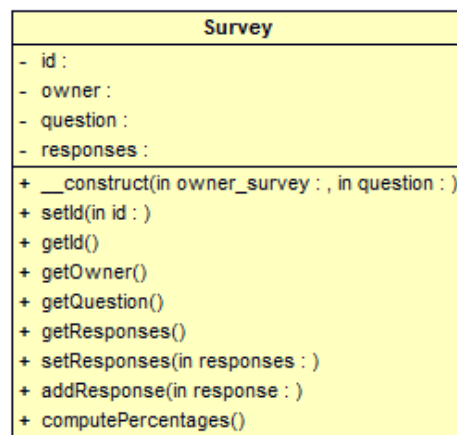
Survey

- id :
- owner :
- question :
- responses :

+ __construct(in owner_survey : , in question : )
+ setId(in id : )
+ getId()
+ getOwner()
+ getQuestion()
+ getResponses()
+ setResponses(in responses : )
+ addResponse(in response : )
+ computePercentages()